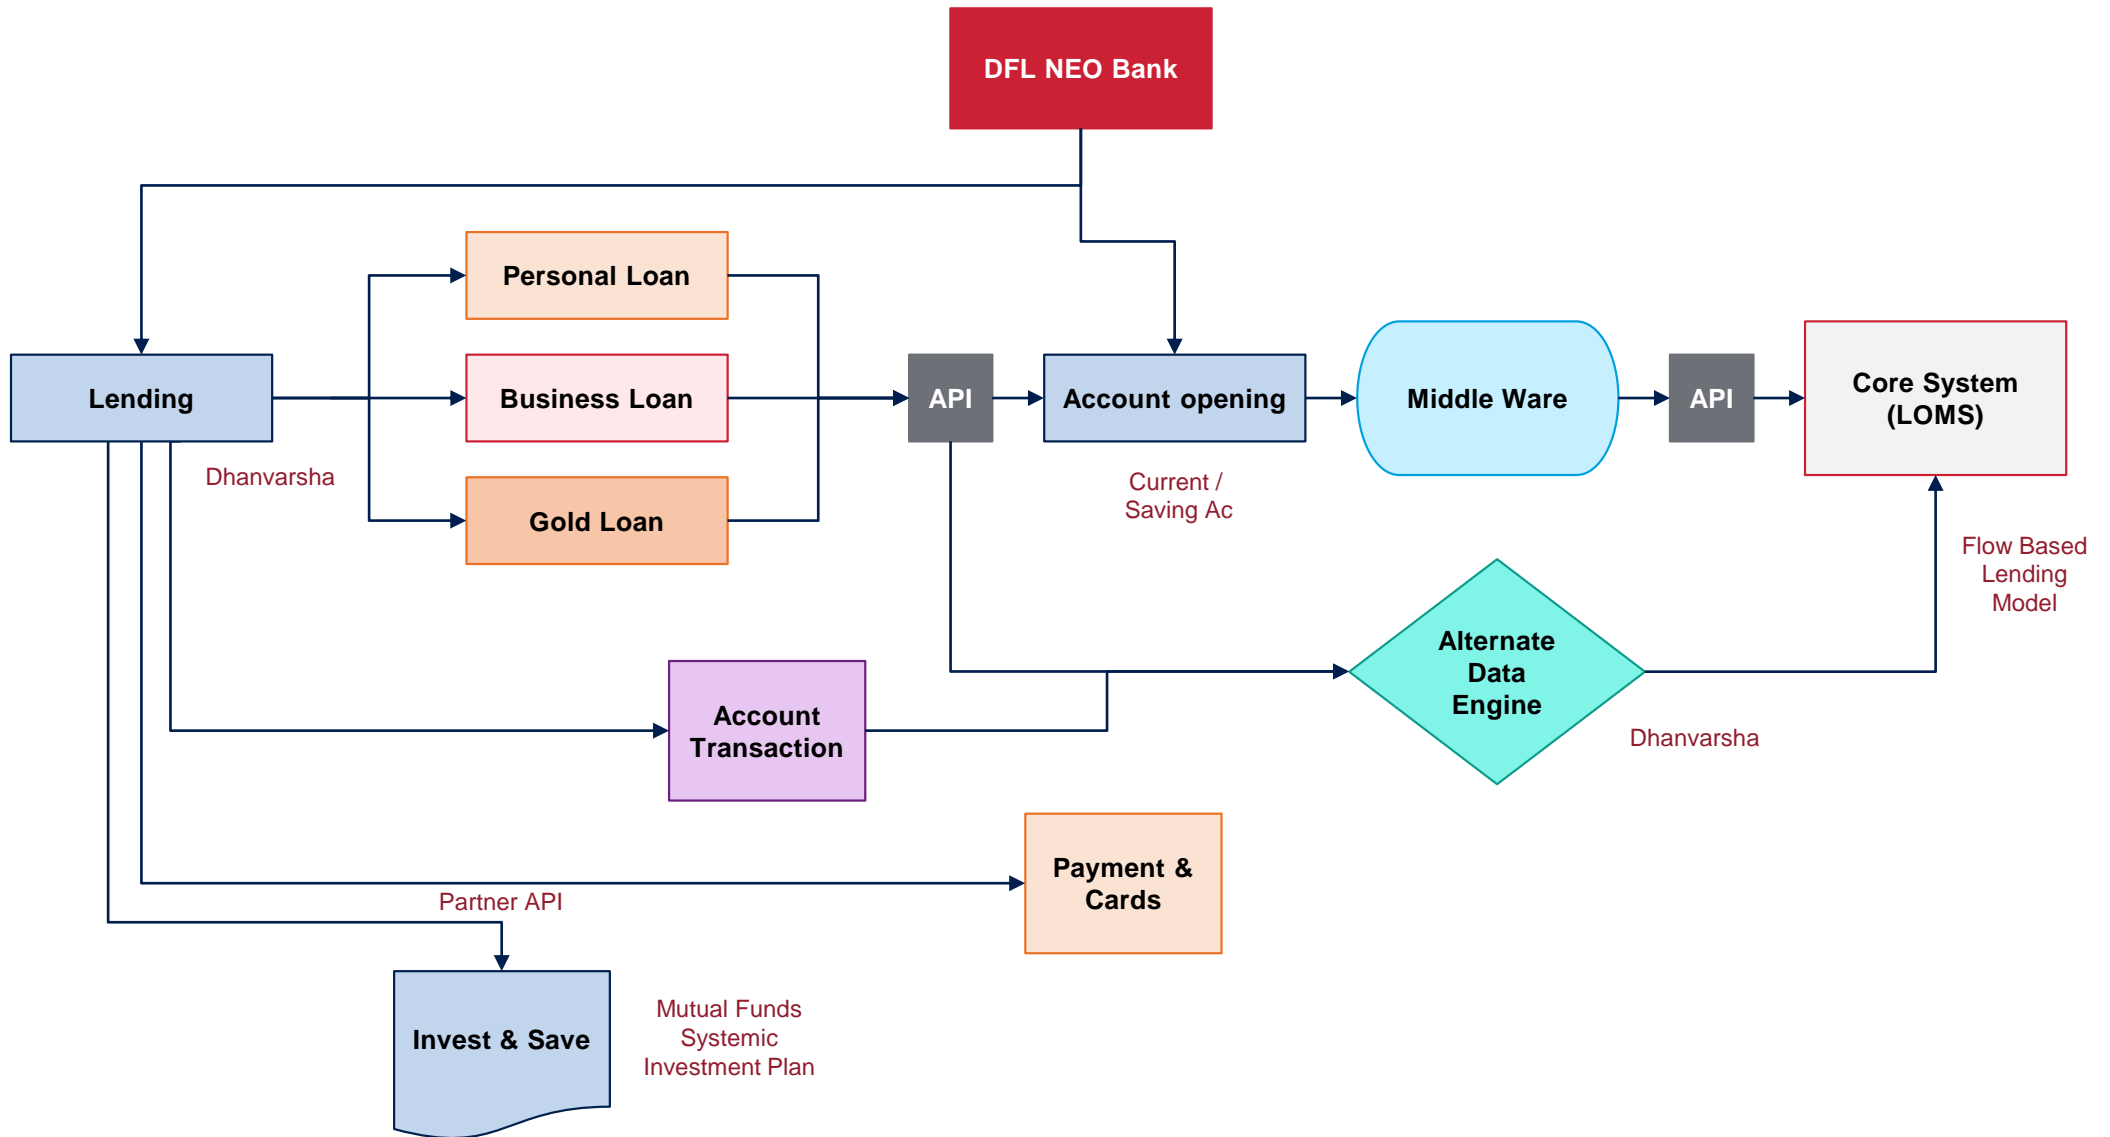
DFL NEO Bank

Personal Loan

Lending

Business Loan

API

Account opening

Middle Ware

API

Core System (LOMS)

Dhanvarsha

Gold Loan

Current / Saving Ac

Flow Based Lending Model

Alternate Data Engine

Account Transaction

Dhanvarsha

Payment & Cards

Partner API

Invest & Save

Mutual Funds Systemic Investment Plan